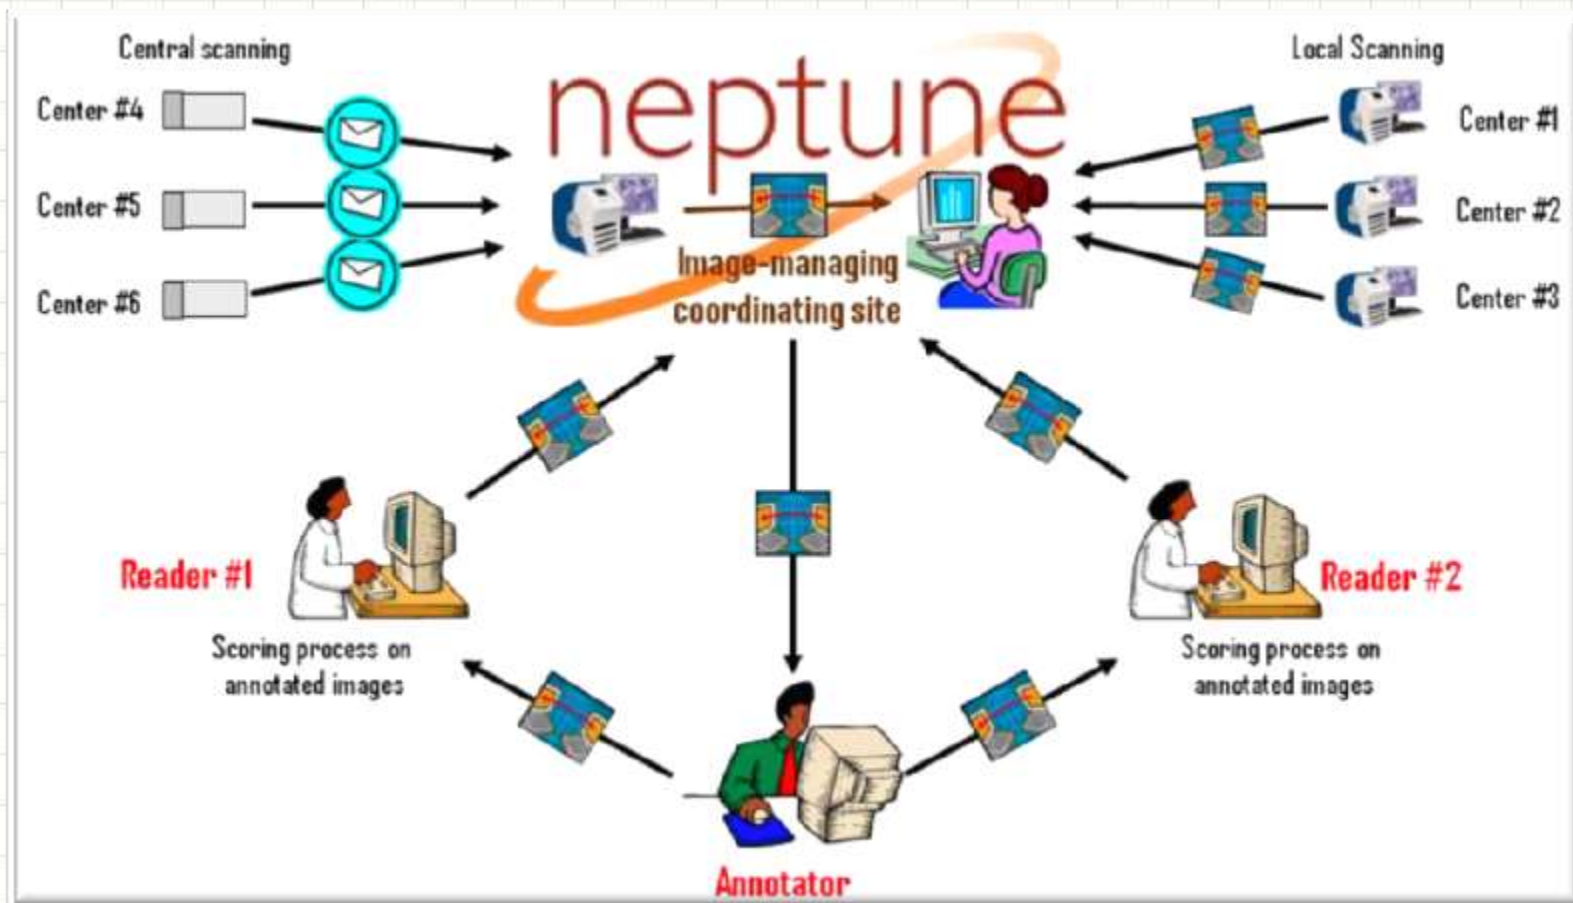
Central scanning

Center #4

Center #5

Center #6

neptune

Image-managing coordinating site

Local Scanning

Center #1

Center #2

Center #3

Reader #1

Scoring process on annotated images

Reader #2

Scoring process on annotated images

Annotator